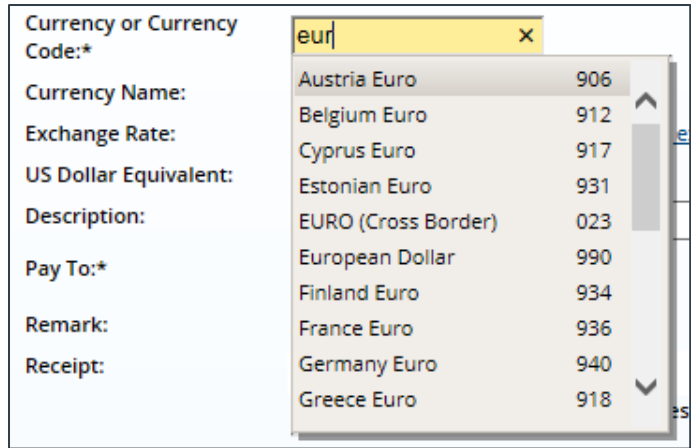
Currency or Currency Code:*

eur ×

| | |
|---|---|
| Austria Euro | 906 |
| Belgium Euro | 912 |
| Cyprus Euro | 917 |
| Estonian Euro | 931 |
| EURO (Cross Border) | 023 |
| European Dollar | 990 |
| Finland Euro | 934 |
| France Euro | 936 |
| Germany Euro | 940 |
| Greece Euro | 918 |

Currency Name:

Exchange Rate:

US Dollar Equivalent:

Description:

Pay To:*

Remark:

Receipt: